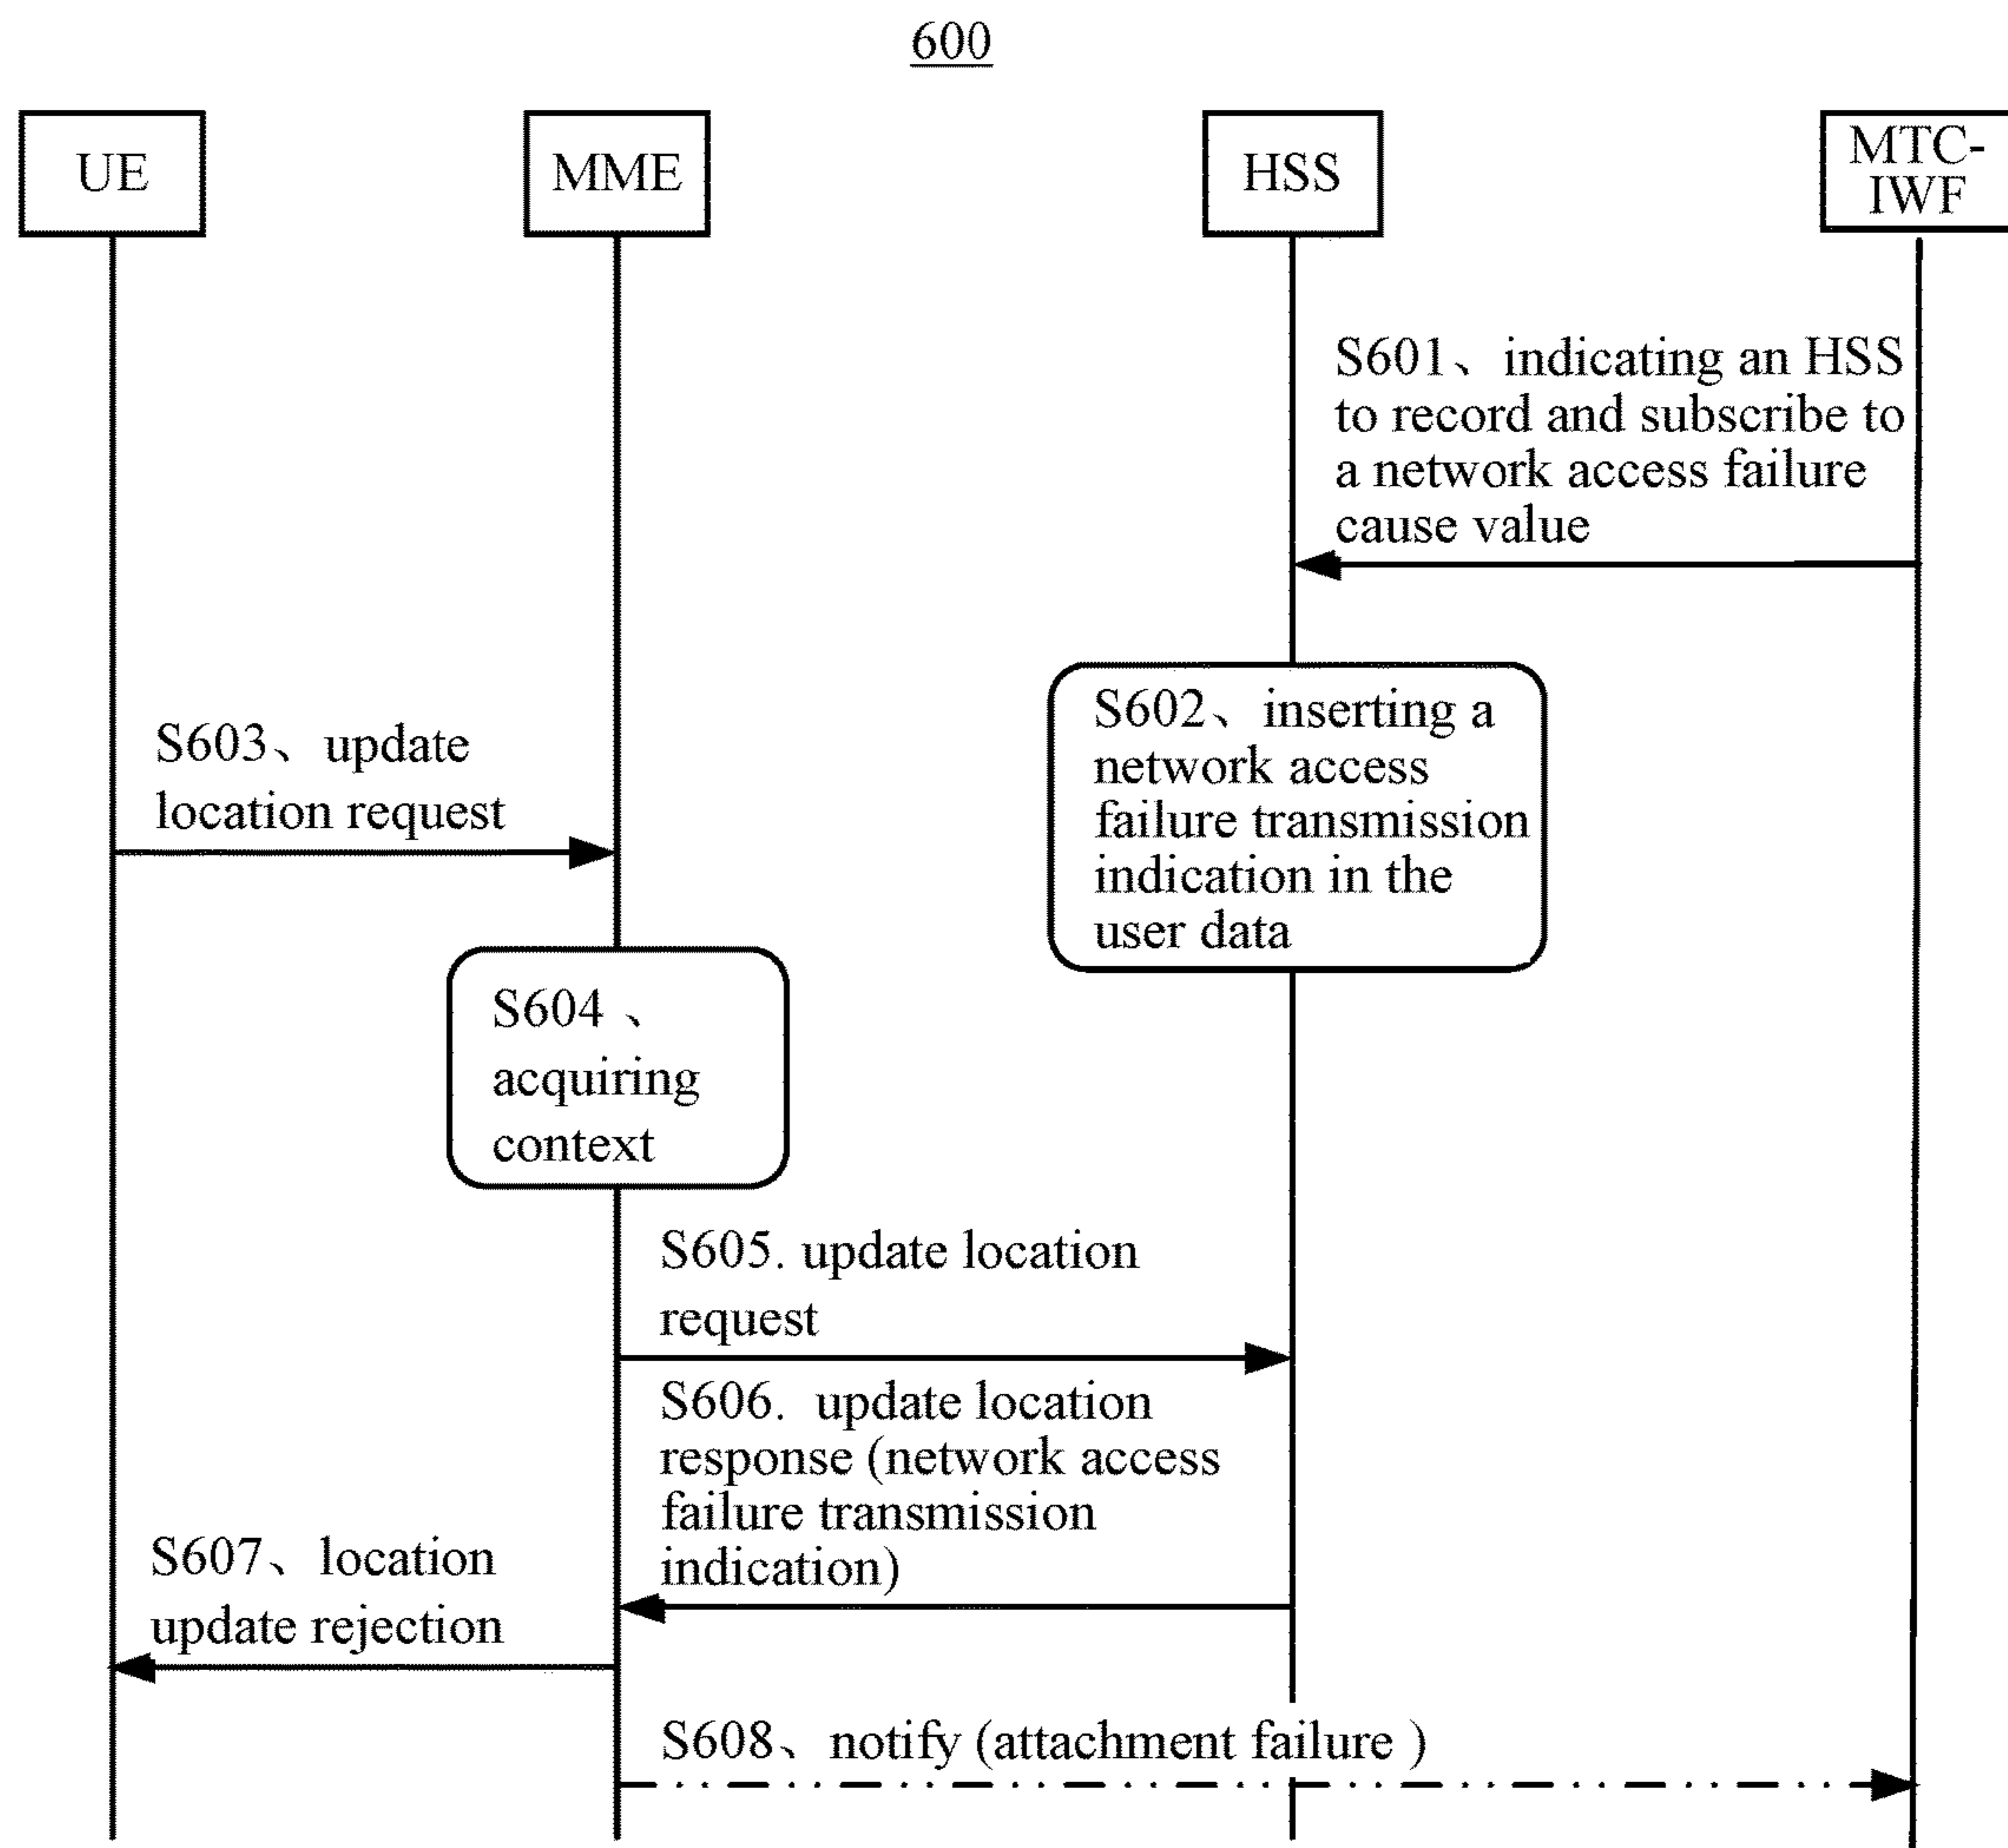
600

UE

MME

HSS

MTC-IWF

S601、indicating an HSS to record and subscribe to a network access failure cause value

S602、inserting a network access failure transmission indication in the user data

S603、update location request

S604 、acquiring context

S605. update location request

S606. update location response (network access failure transmission indication)

S607、location update rejection

S608、notify (attachment failure )